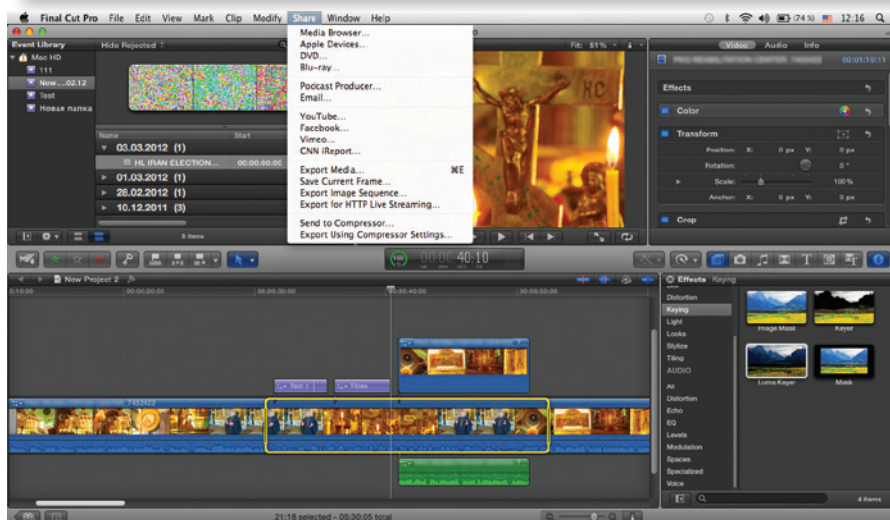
Final Cut Pro File Edit View Mark Clip Modify Share Window Help

(74 %) 12:16

Event Library
Hide Rejected
Mac HD
111
New....02.12
Test
Новая папка

Name
Start
03.03.2012 (1)
HL IRAN ELECTION...
00:00:00:00
01.03.2012 (1)
28.02.2012 (1)
10.12.2011 (3)
5 items

Media Browser...
Apple Devices...
DVD...
Blu-ray...
Podcast Producer...
Email...
YouTube...
Facebook...
Vimeo...
CNN iReport...
Export Media... ⌘E
Save Current Frame...
Export Image Sequence...
Export for HTTP Live Streaming...
Send to Compressor...
Export Using Compressor Settings...

Fit: 51 %

Video Audio Info
00:01:10:11
Effects
Color
Transform
Position: X: 0 px Y: 0 px
Rotation: 0 °
Scale: 100 %
Anchor: X: 0 px Y: 0 px
Crop

40:10

New Project 2
00:10:00 00:00:20:00 00:00:30:00 00:00:40:00 00:00:50:00

Text 1
Titles

Effects Keying
Distortion
Keying
Light
Looks
Stylize
Tiling
AUDIO
All
Distortion
Echo
EQ
Levels
Modulation
Spaces
Specialized
Voice

Image Mask
Keyer
Luma Keyer
Mask
4 items

21:18 selected - 05:30:05 total